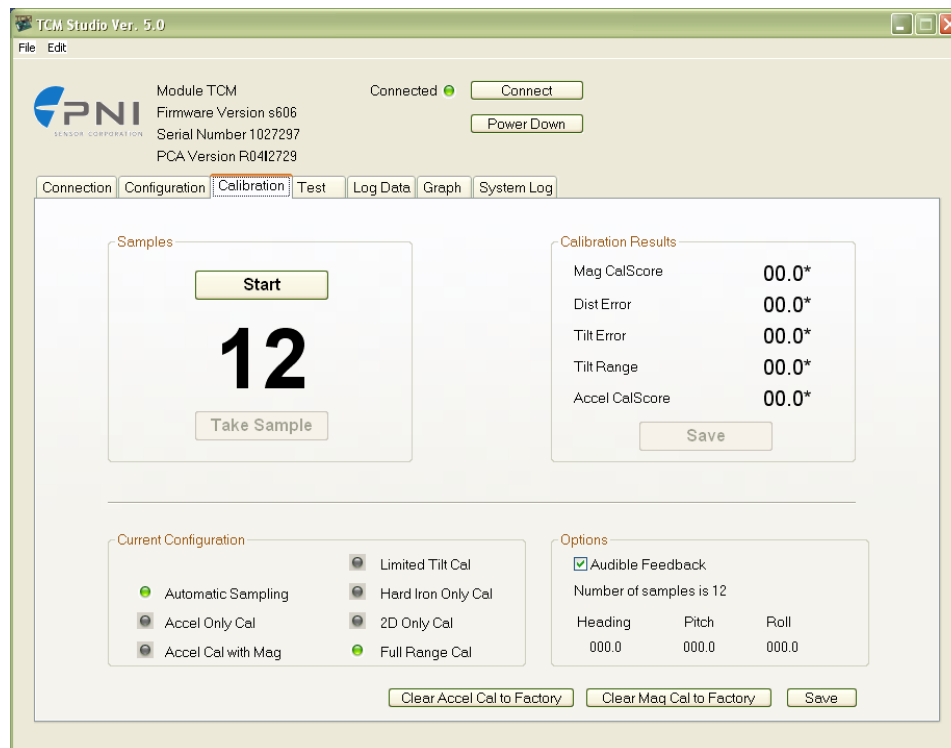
TCM Studio Ver. 5.0

File Edit

PNI SENSOR CORPORATION

Module TCM
Firmware Version s606
Serial Number 1027297
PCA Version R04I2729

Connected

Connect

Power Down

Connection | Configuration | Calibration | Test | Log Data | Graph | System Log

Samples

Start

12

Take Sample

Calibration Results

Mag CalScore 00.0*

Dist Error 00.0*

Tilt Error 00.0*

Tilt Range 00.0*

Accel CalScore 00.0*

Save

Current Configuration

Limited Tilt Cal

Automatic Sampling

Hard Iron Only Cal

Accel Only Cal

2D Only Cal

Accel Cal with Mag

Full Range Cal

Options

Audible Feedback

Number of samples is 12

| Heading | Pitch | Roll |
|---|---|---|
| 000.0 | 000.0 | 000.0 |

Clear Accel Cal to Factory

Clear Mag Cal to Factory

Save